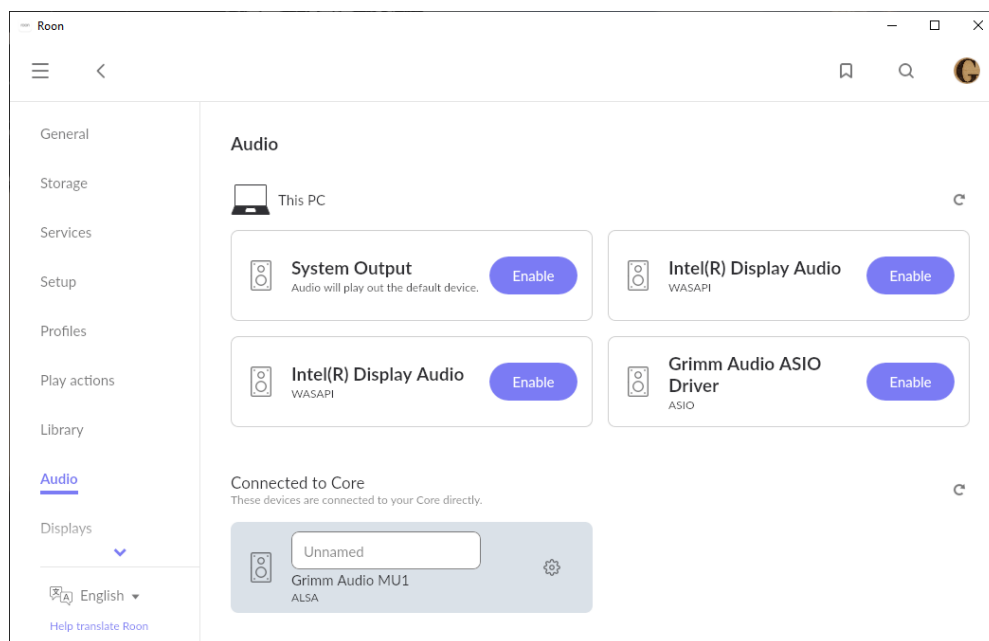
Roon

General
Storage
Services
Setup
Profiles
Play actions
Library
Audio
Displays

English
Help translate Roon

Audio

This PC

System Output
Audio will play out the default device.
Enable

Intel(R) Display Audio
WASAPI
Enable

Intel(R) Display Audio
WASAPI
Enable

Grimm Audio ASIO Driver
ASIO
Enable

Connected to Core
These devices are connected to your Core directly.

Unnamed
Grimm Audio MU1
ALSA